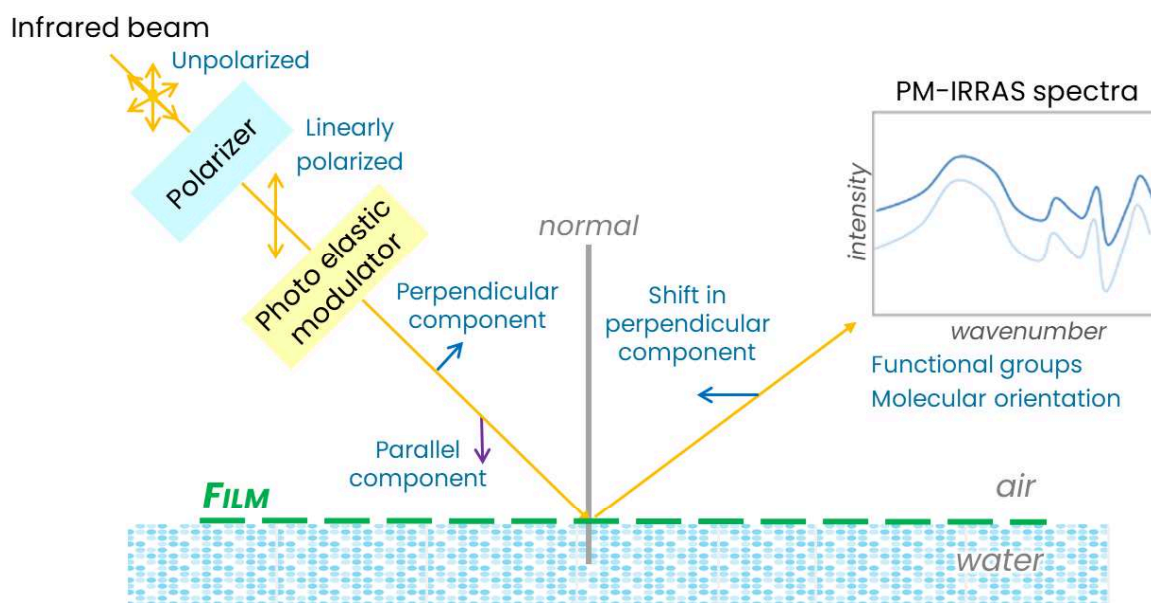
Infrared beam
Unpolarized
Polarizer
Linearly polarized
Photo elastic modulator
normal
Perpendicular component
Shift in perpendicular component
Parallel component
PM-IRRAS spectra
intensity
wavenumber
Functional groups
Molecular orientation
FILM
air
water